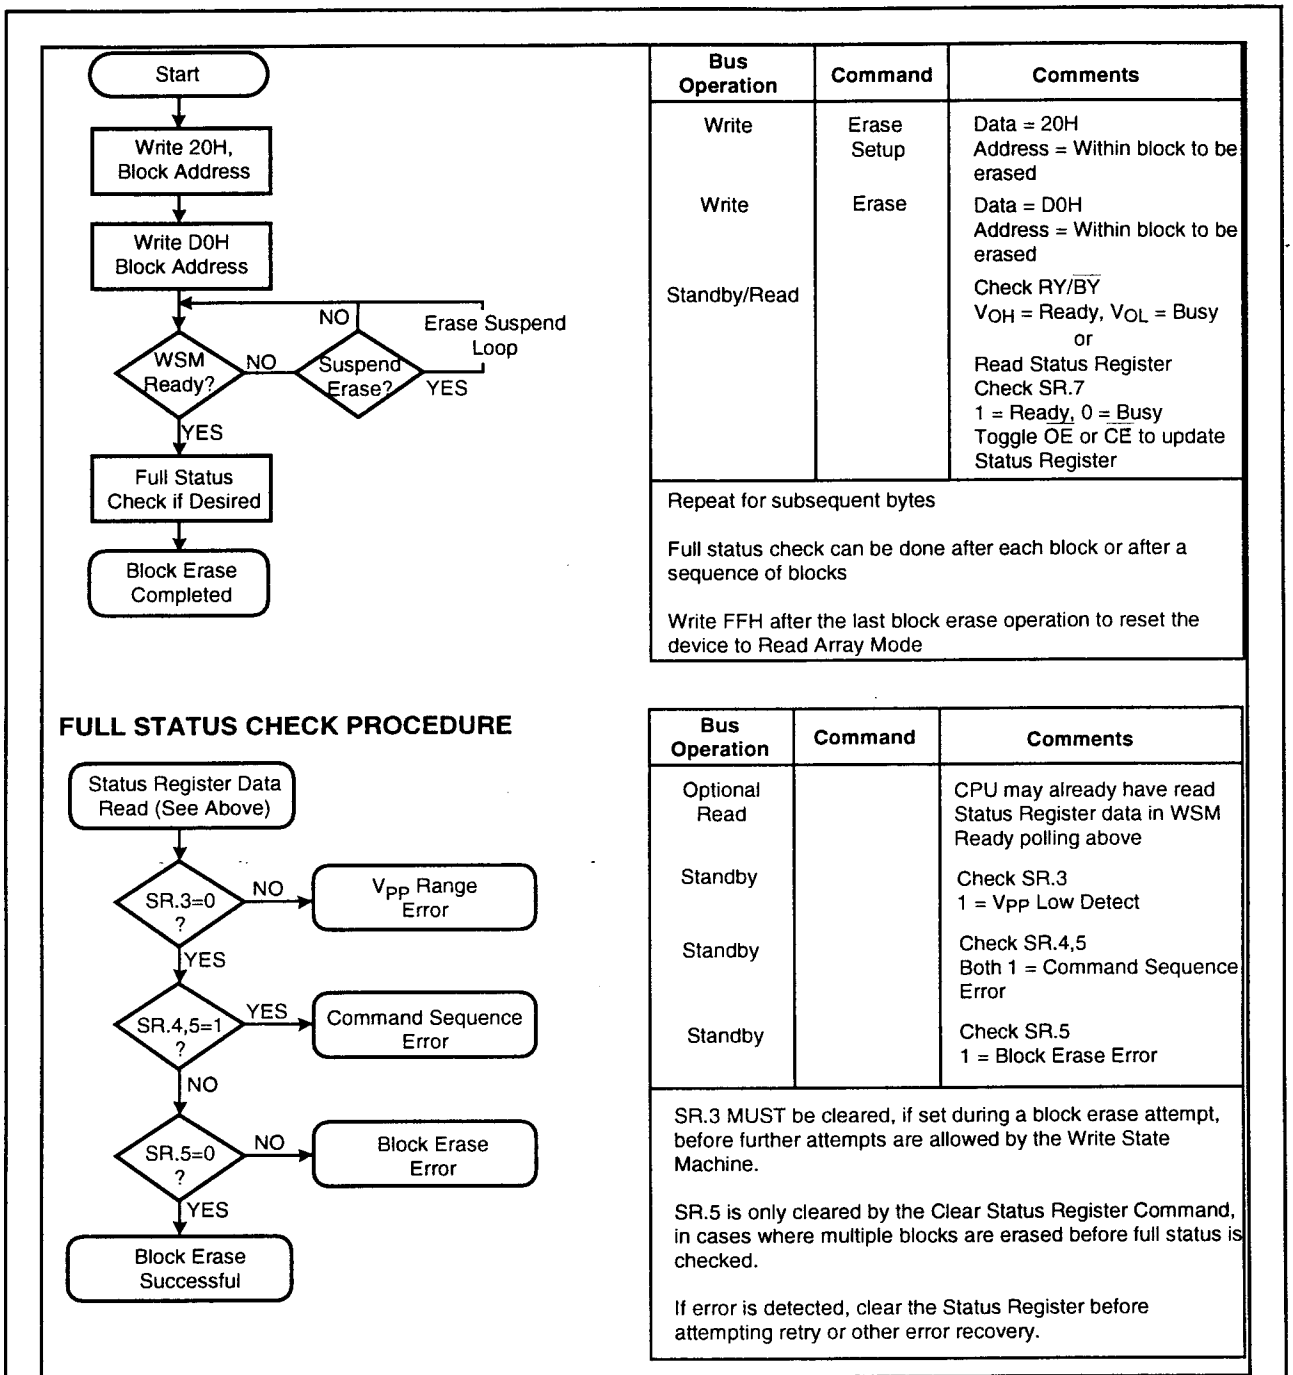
Start

Write 20H, Block Address

Write D0H Block Address

NO

Erase Suspend Loop

WSM Ready?

NO

Suspend Erase?

YES

YES

Full Status Check if Desired

Block Erase Completed

| Bus Operation | Command | Comments |
|---|---|---|
| Write | Erase Setup | Data = 20H Address = Within block to be erased |
| Write | Erase | Data = D0H Address = Within block to be erased |
| Standby/Read | | Check RY/$\overline{BY}$ $V_{OH}$ = Ready, $V_{OL}$ = Busy or Read Status Register Check SR.7 1 = Ready, 0 = Busy Toggle $\overline{OE}$ or $\overline{CE}$ to update Status Register |

Repeat for subsequent bytes

Full status check can be done after each block or after a sequence of blocks

Write FFH after the last block erase operation to reset the device to Read Array Mode

FULL STATUS CHECK PROCEDURE

Status Register Data Read (See Above)

SR.3=0 ?

NO

$V_{PP}$ Range Error

YES

SR.4,5=1 ?

YES

Command Sequence Error

NO

SR.5=0 ?

NO

Block Erase Error

YES

Block Erase Successful

| Bus Operation | Command | Comments |
|---|---|---|
| Optional Read | | CPU may already have read Status Register data in WSM Ready polling above |
| Standby | | Check SR.3 1 = $V_{PP}$ Low Detect |
| Standby | | Check SR.4,5 Both 1 = Command Sequence Error |
| Standby | | Check SR.5 1 = Block Erase Error |

SR.3 MUST be cleared, if set during a block erase attempt, before further attempts are allowed by the Write State Machine.

SR.5 is only cleared by the Clear Status Register Command, in cases where multiple blocks are erased before full status is checked.

If error is detected, clear the Status Register before attempting retry or other error recovery.